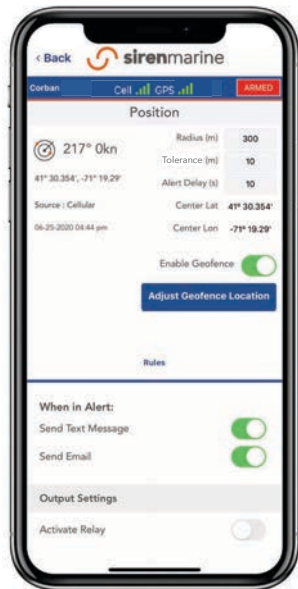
‹ Back sirenmarine

Corban Cell GPS ARMED

Position

217° 0kn

41° 30.354', -71° 19.29'

Source : Cellular

06-25-2020 04:44 pm

| | |
|---|---|
| Radius (m) | 300 |
| Tolerance (m) | 10 |
| Alert Delay (s) | 10 |
| Center Lat | 41° 30.354' |
| Center Lon | -71° 19.29' |

Enable Geofence

Adjust Geofence Location

Rules

When in Alert:

Send Text Message

Send Email

Output Settings

Activate Relay